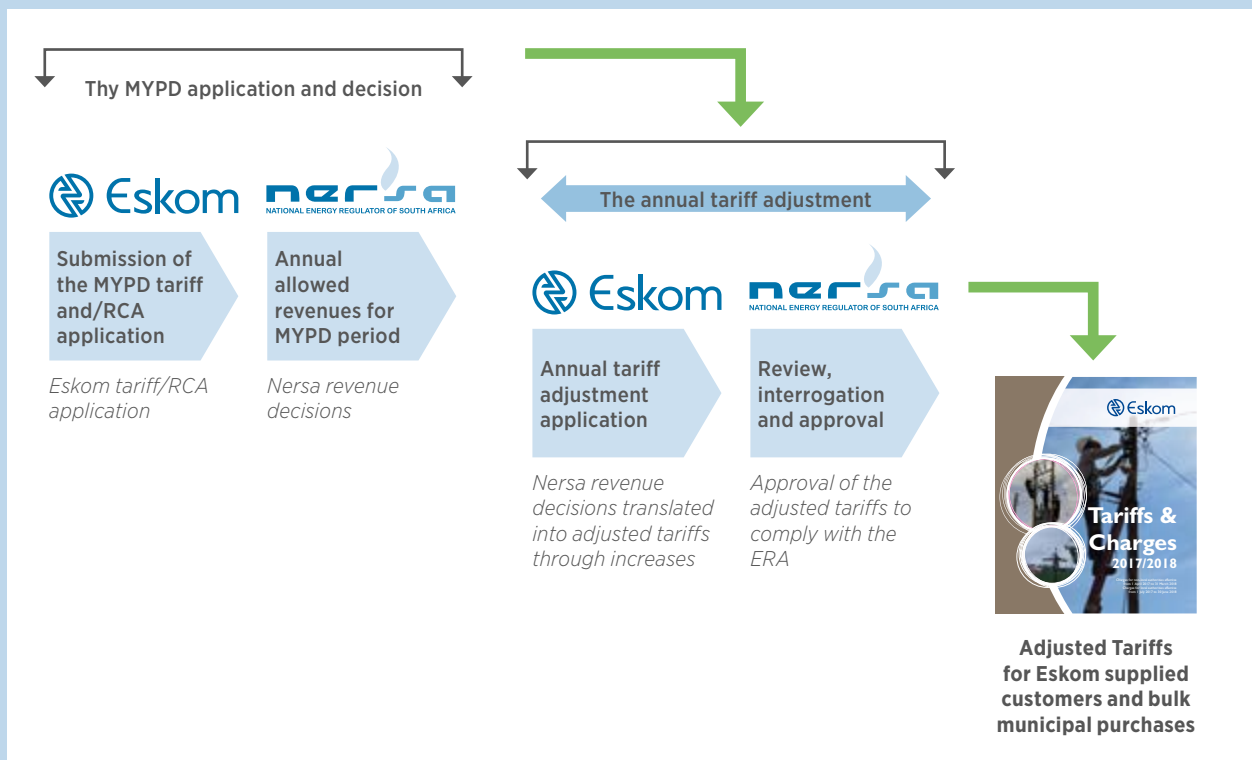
Thy MYPD application and decision

Eskom

nersa
NATIONAL ENERGY REGULATOR OF SOUTH AFRICA

Submission of the MYPD tariff and/RCA application

Eskom tariff/RCA application

Annual allowed revenues for MYPD period

Nersa revenue decisions

The annual tariff adjustment

Eskom

nersa
NATIONAL ENERGY REGULATOR OF SOUTH AFRICA

Annual tariff adjustment application

Nersa revenue decisions translated into adjusted tariffs through increases

Review, interrogation and approval

Approval of the adjusted tariffs to comply with the ERA

Eskom

Tariffs & Charges
2017/2018

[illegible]

Adjusted Tariffs for Eskom supplied customers and bulk municipal purchases